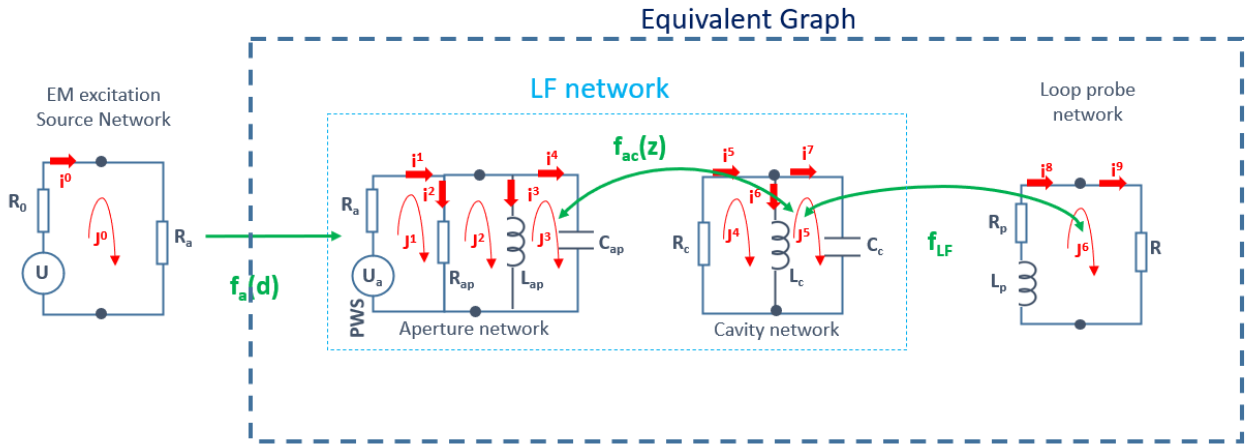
Equivalent Graph

EM excitation Source Network

$i^0$

$R_0$

$J^0$

$R_a$

U

LF network

$f_a(d)$

$i^1$ $i^2$ $i^3$ $i^4$

$R_a$

$J^1$ $J^2$ $J^3$

$C_{ap}$

$U_a$

$R_{ap}$ $L_{ap}$

PWS

Aperture network

$f_{ac}(z)$

$i^5$ $i^6$ $i^7$

$R_c$ $J^4$ $J^5$ $L_c$ $C_c$

Cavity network

$f_{LF}$

Loop probe network

$i^8$ $i^9$

$R_p$

$J^6$

R

$L_p$